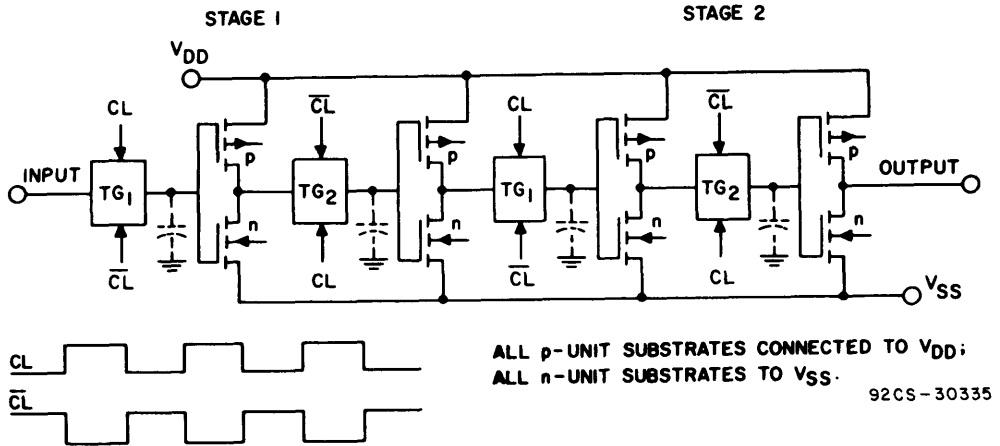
STAGE I

STAGE 2

$V_{DD}$

CL

$\overline{CL}$

CL

$\overline{CL}$

INPUT

$TG_1$

p

$TG_2$

p

$TG_1$

p

$TG_2$

p

OUTPUT

n

n

n

n

$\overline{CL}$

CL

$\overline{CL}$

CL

$V_{SS}$

CL

$\overline{CL}$

ALL p-UNIT SUBSTRATES CONNECTED TO $V_{DD}$;
ALL n-UNIT SUBSTRATES TO $V_{SS}$.

92CS-30335